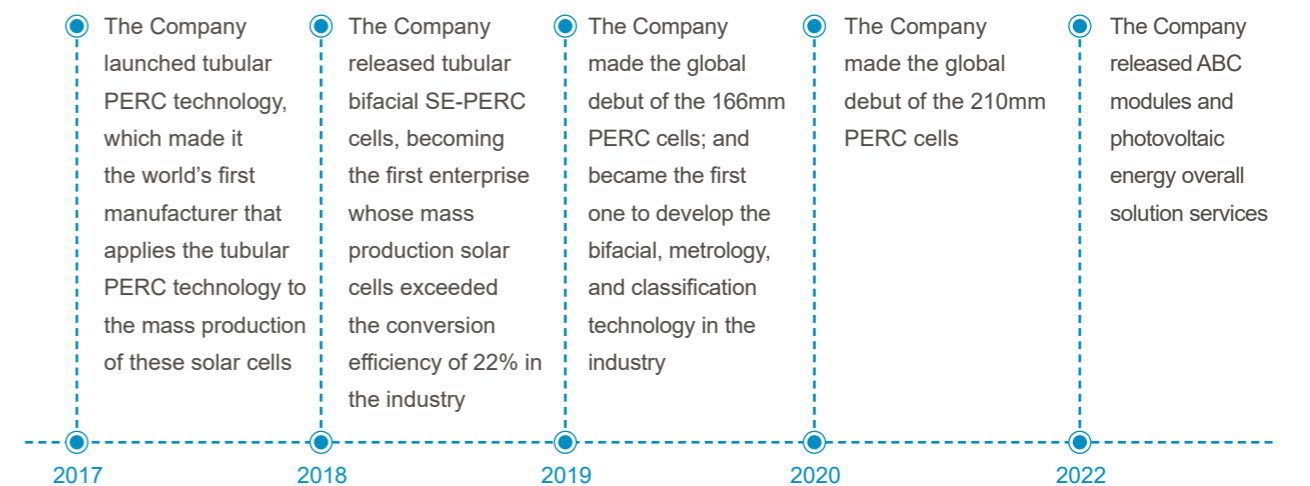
The Company launched tubular PERC technology, which made it the world’s first manufacturer that applies the tubular PERC technology to the mass production of these solar cells

The Company released tubular bifacial SE-PERC cells, becoming the first enterprise whose mass production solar cells exceeded the conversion efficiency of 22% in the industry

The Company made the global debut of the 166mm PERC cells; and became the first one to develop the bifacial, metrology, and classification technology in the industry

The Company made the global debut of the 210mm PERC cells

The Company released ABC modules and photovoltaic energy overall solution services

2017

2018

2019

2020

2022